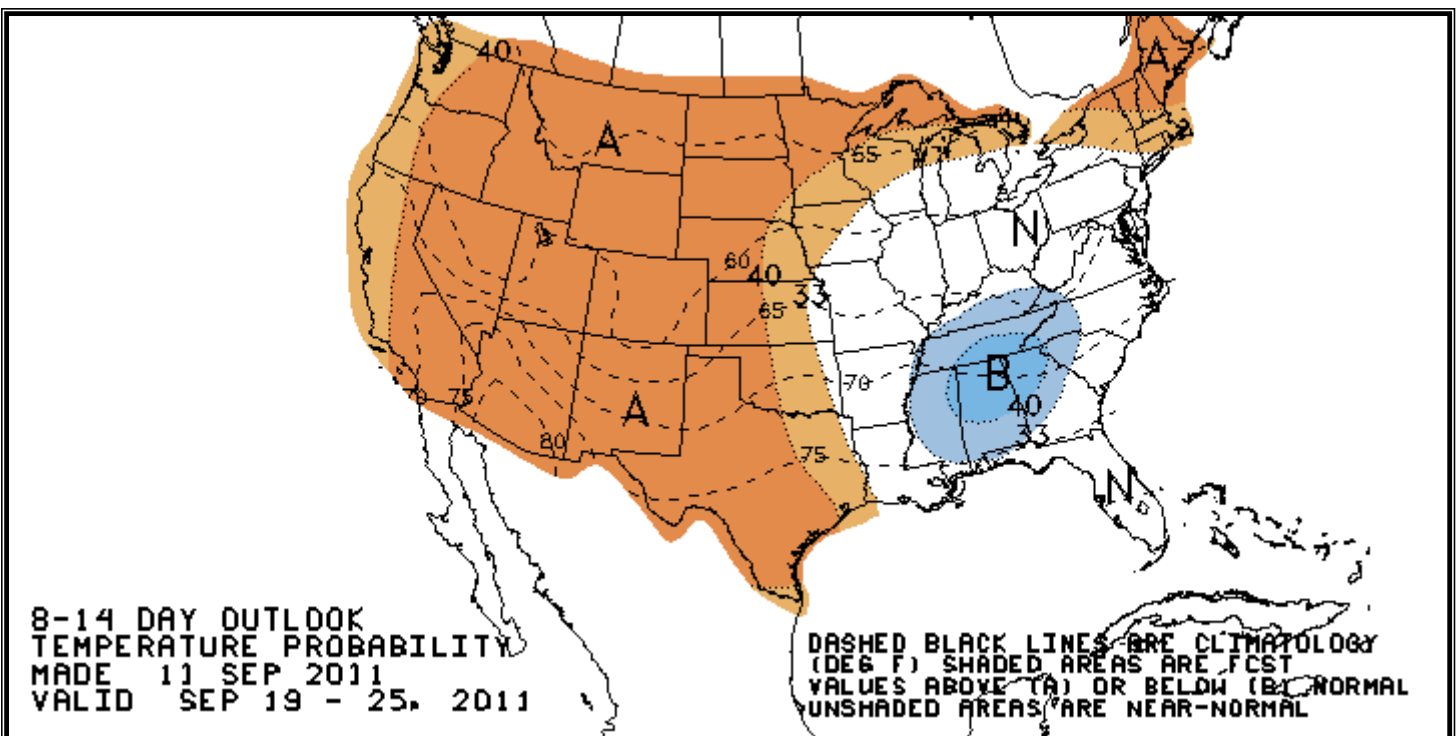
40
A
A
55
N
60
40
33
65
70
B
40
33
75
75
80
A
75
N

8-14 DAY OUTLOOK
TEMPERATURE PROBABILITY
MADE 11 SEP 2011
VALID SEP 19 - 25, 2011

DASHED BLACK LINES ARE CLIMATOLOGY
(DEG F) SHADED AREAS ARE FCST
VALUES ABOVE (A) OR BELOW (B) NORMAL
UNSHADED AREAS ARE NEAR-NORMAL